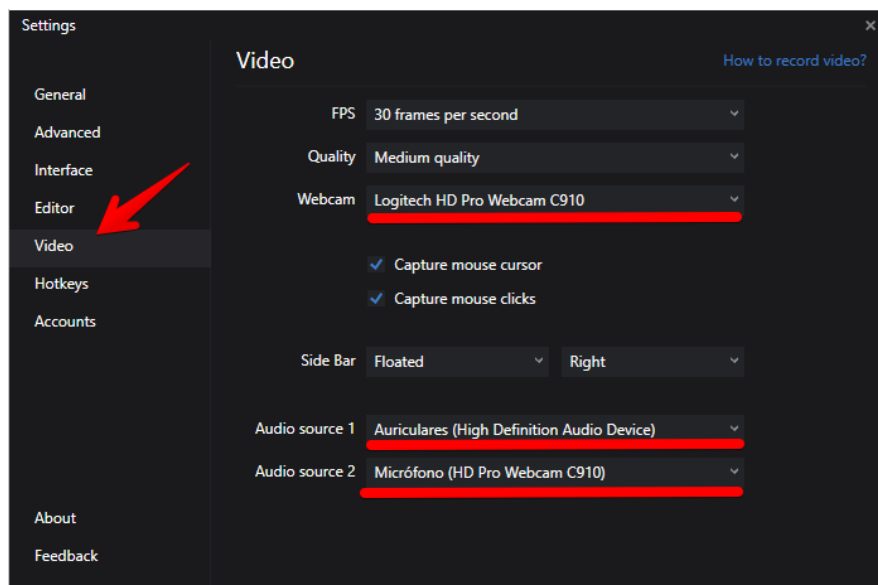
Settings

General
Advanced
Interface
Editor
Video
Hotkeys
Accounts

About
Feedback

Video

How to record video?

FPS 30 frames per second
Quality Medium quality
Webcam Logitech HD Pro Webcam C910

Capture mouse cursor
Capture mouse clicks

Side Bar Floated Right

Audio source 1 Auriculares (High Definition Audio Device)
Audio source 2 Micrófono (HD Pro Webcam C910)